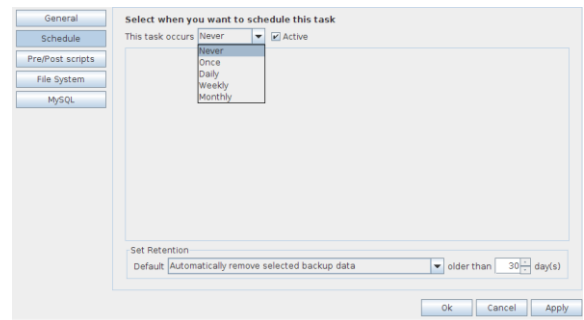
General
Schedule
Pre/Post scripts
File System
MySQL

Select when you want to schedule this task

This task occurs Never
Active

Never
Once
Daily
Weekly
Monthly

Set Retention

Default Automatically remove selected backup data
older than 30 day(s)

Ok
Cancel
Apply